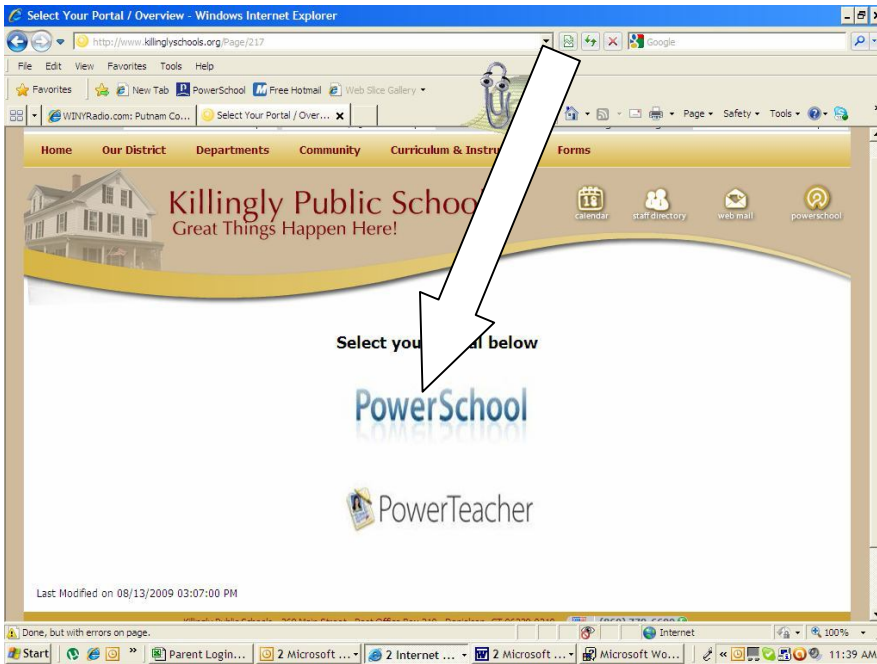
Select Your Portal / Overview - Windows Internet Explorer

http://www.killinglyschools.org/Page/217

Google

File Edit View Favorites Tools Help

Favorites | New Tab | PowerSchool | Free Hotmail | Web Slice Gallery

WINYRadio.com: Putnam Co... | Select Your Portal / Over... ×

Page ▾ Safety ▾ Tools ▾

Home | Our District | Departments | Community | Curriculum & Instru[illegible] | Forms

Killingly Public Schoo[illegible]
Great Things Happen Here!

calendar | staff directory | web mail | powerschool

Select you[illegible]al below

PowerSchool

PowerTeacher

Last Modified on 08/13/2009 03:07:00 PM

Killingly Public Schools · 79 Main Street · Post Office Box 210 · Danielson, CT 06239-0210 · (860) 779-6600

Done, but with errors on page. | Internet | 100%

Start | Parent Login... | 2 Microsoft ... | 2 Internet ... | 2 Microsoft ... | Microsoft Wo... | 11:39 AM